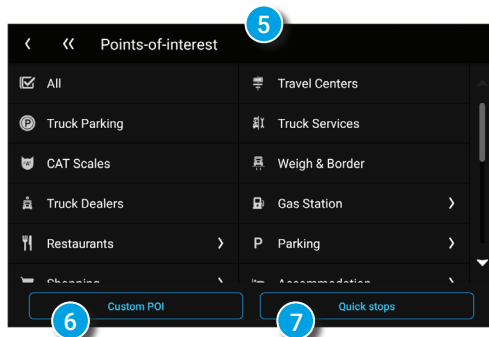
5

‹ « Points-of-interest

All

Truck Parking

CAT Scales

Truck Dealers

Restaurants ›

Shopping ›

Travel Centers

Truck Services

Weigh & Border

Gas Station ›

P Parking ›

Accommodation ›

Custom POI

Quick stops

6

7